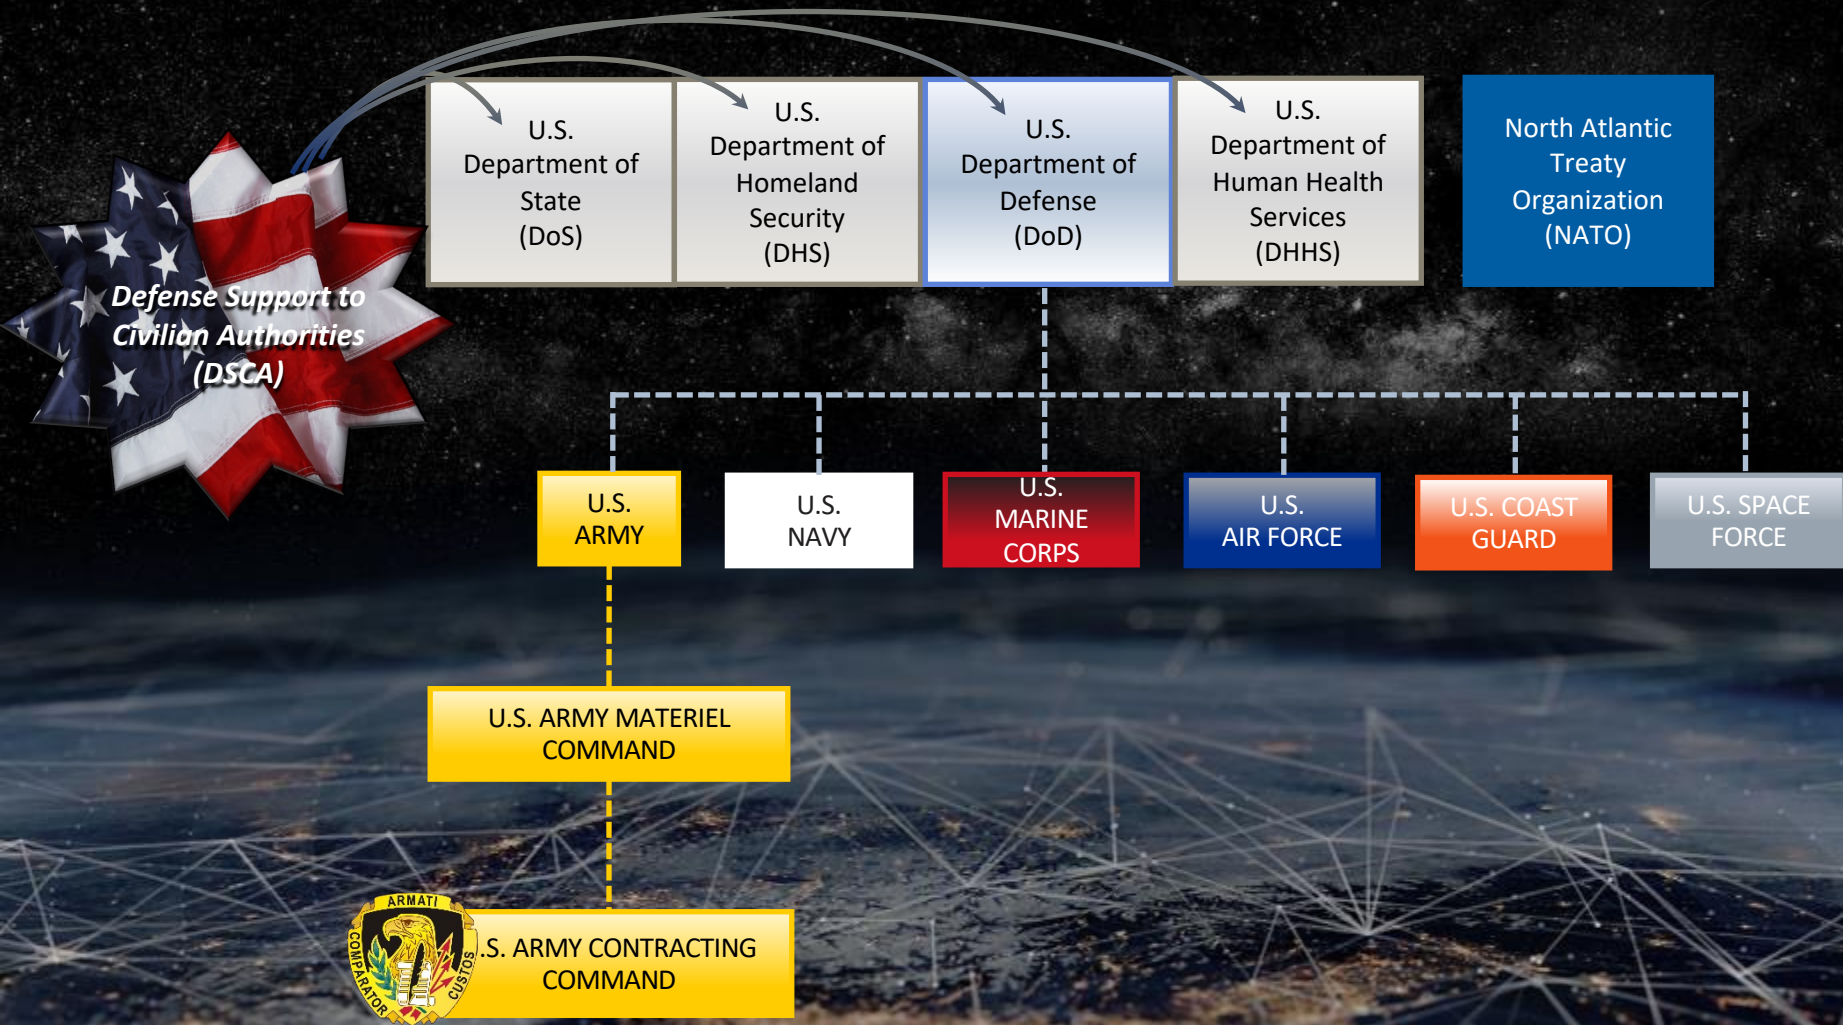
Defense Support to Civilian Authorities (DSCA)

U.S. Department of State (DoS)

U.S. Department of Homeland Security (DHS)

U.S. Department of Defense (DoD)

U.S. Department of Human Health Services (DHHS)

North Atlantic Treaty Organization (NATO)

U.S. ARMY

U.S. NAVY

U.S. MARINE CORPS

U.S. AIR FORCE

U.S. COAST GUARD

U.S. SPACE FORCE

U.S. ARMY MATERIEL COMMAND

ARMATI COMPARATOR CUSTOS

.S. ARMY CONTRACTING COMMAND